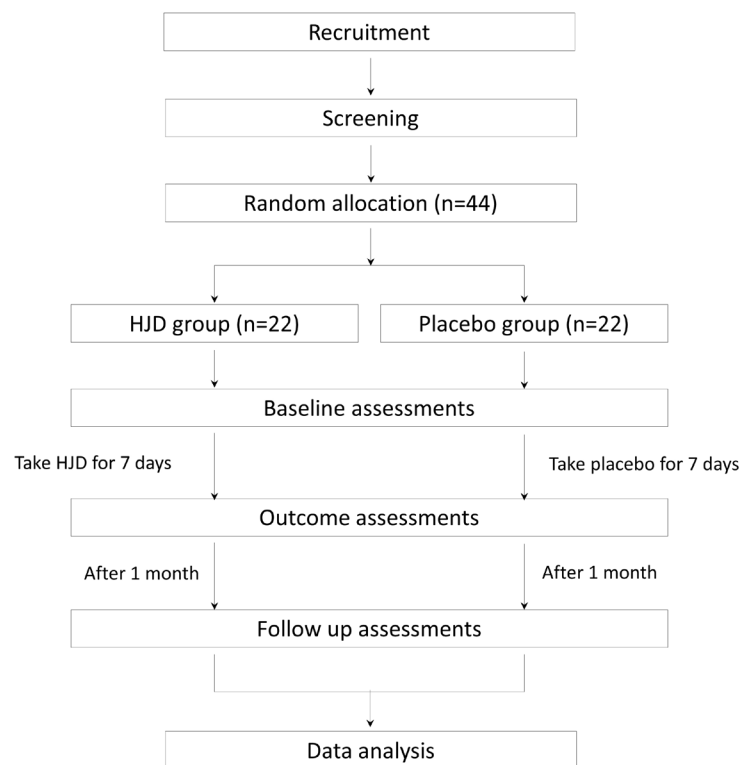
Recruitment

Screening

Random allocation (n=44)

HJD group (n=22)

Placebo group (n=22)

Baseline assessments

Take HJD for 7 days

Take placebo for 7 days

Outcome assessments

After 1 month

After 1 month

Follow up assessments

Data analysis